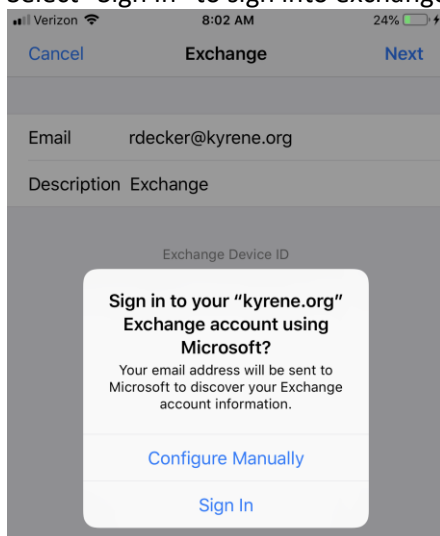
Select "Sign In" to sign into Exchange

Verizon 8:02 AM 24%

Cancel Exchange Next

Email rdecker@kyrene.org

Description Exchange

Exchange Device ID

Sign in to your "kyrene.org" Exchange account using Microsoft?

Your email address will be sent to Microsoft to discover your Exchange account information.

Configure Manually

Sign In